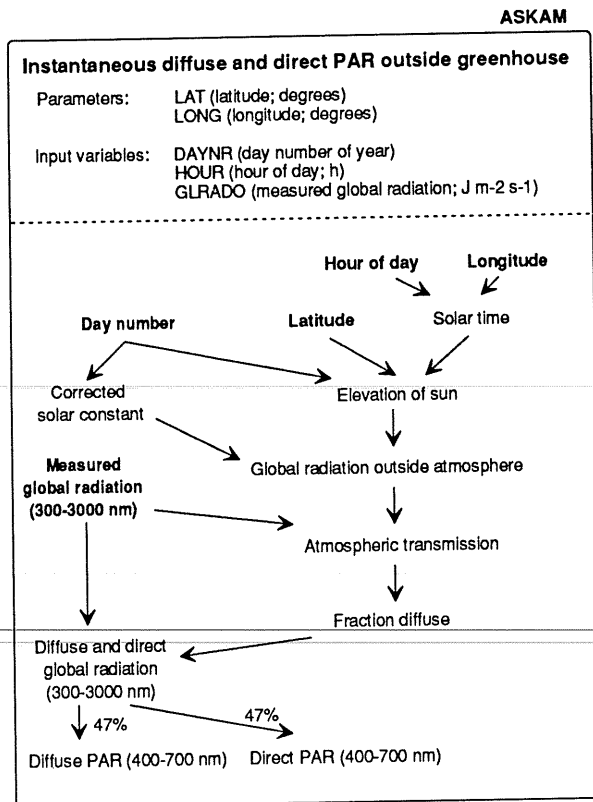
ASKAM

Instantaneous diffuse and direct PAR outside greenhouse

Parameters: LAT (latitude; degrees)
LONG (longitude; degrees)

Input variables: DAYNR (day number of year)
HOUR (hour of day; h)
GLRADO (measured global radiation; J m-2 s-1)

Hour of day

Longitude

Day number

Latitude

Solar time

Corrected solar constant

Elevation of sun

Measured global radiation (300-3000 nm)

Global radiation outside atmosphere

Atmospheric transmission

Fraction diffuse

Diffuse and direct global radiation (300-3000 nm)

47%

47%

Diffuse PAR (400-700 nm)

Direct PAR (400-700 nm)